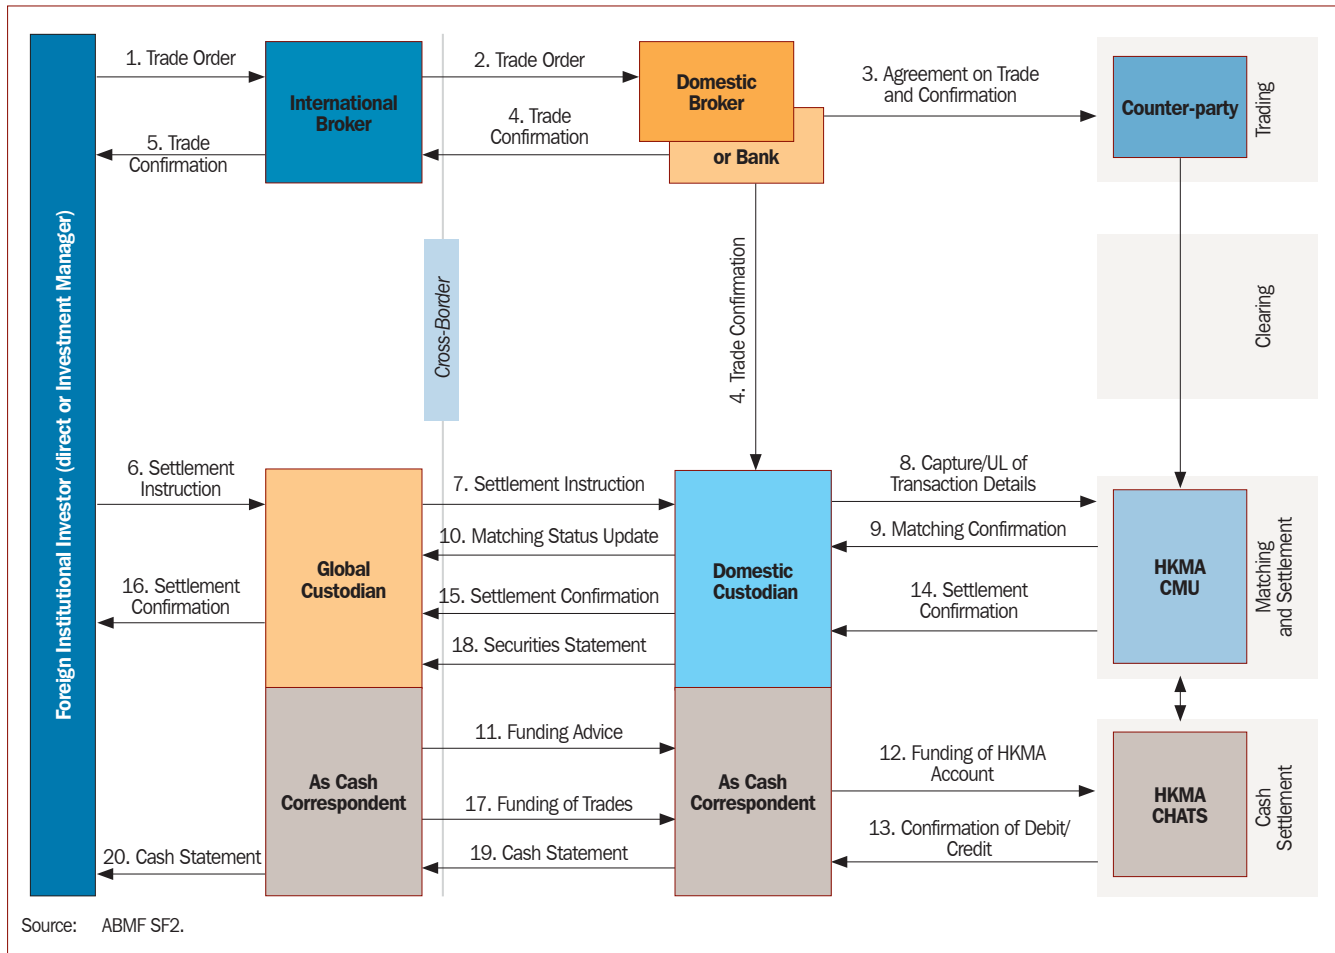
Foreign Institutional Investor (direct or Investment Manager)

1. Trade Order

International Broker

2. Trade Order

Domestic Broker

or Bank

3. Agreement on Trade and Confirmation

Counter-party

Trading

4. Trade Confirmation

5. Trade Confirmation

Cross-Border

4. Trade Confirmation

Clearing

6. Settlement Instruction

Global Custodian

7. Settlement Instruction

Domestic Custodian

8. Capture/UL of Transaction Details

HKMA CMU

Matching and Settlement

10. Matching Status Update

9. Matching Confirmation

16. Settlement Confirmation

15. Settlement Confirmation

14. Settlement Confirmation

18. Securities Statement

11. Funding Advice

As Cash Correspondent

As Cash Correspondent

12. Funding of HKMA Account

HKMA CHATS

Cash Settlement

17. Funding of Trades

13. Confirmation of Debit/ Credit

20. Cash Statement

19. Cash Statement

Source: ABMF SF2.